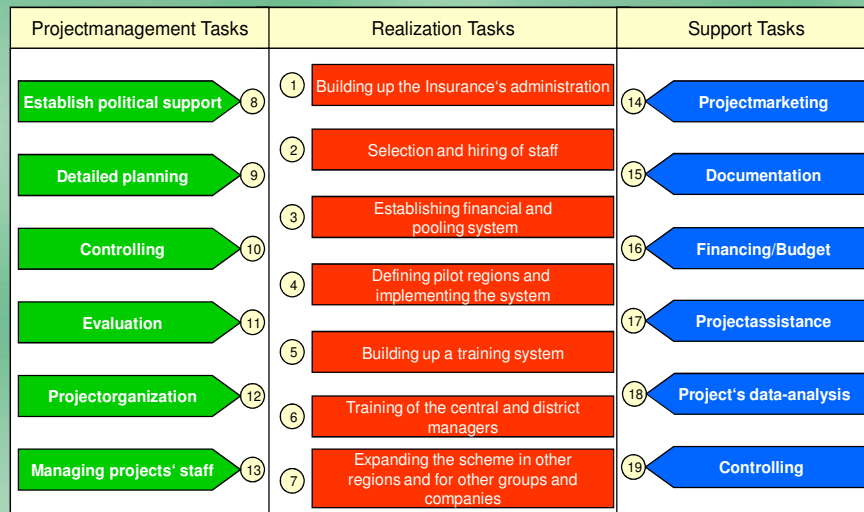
| Projectmanagement Tasks | Realization Tasks | Support Tasks |
|---|---|---|
| Establish political support 8 | 1 Building up the Insurance‘s administration | 14 Projectmarketing |
| Detailed planning 9 | 2 Selection and hiring of staff | 15 Documentation |
| Controlling 10 | 3 Establishing financial and pooling system | 16 Financing/Budget |
| Evaluation 11 | 4 Defining pilot regions and implementing the system | 17 Projectassistance |
| Projectorganization 12 | 5 Building up a training system | 18 Project‘s data-analysis |
| Managing projects‘ staff 13 | 6 Training of the central and district managers | 19 Controlling |
| | 7 Expanding the scheme in other regions and for other groups and companies | |